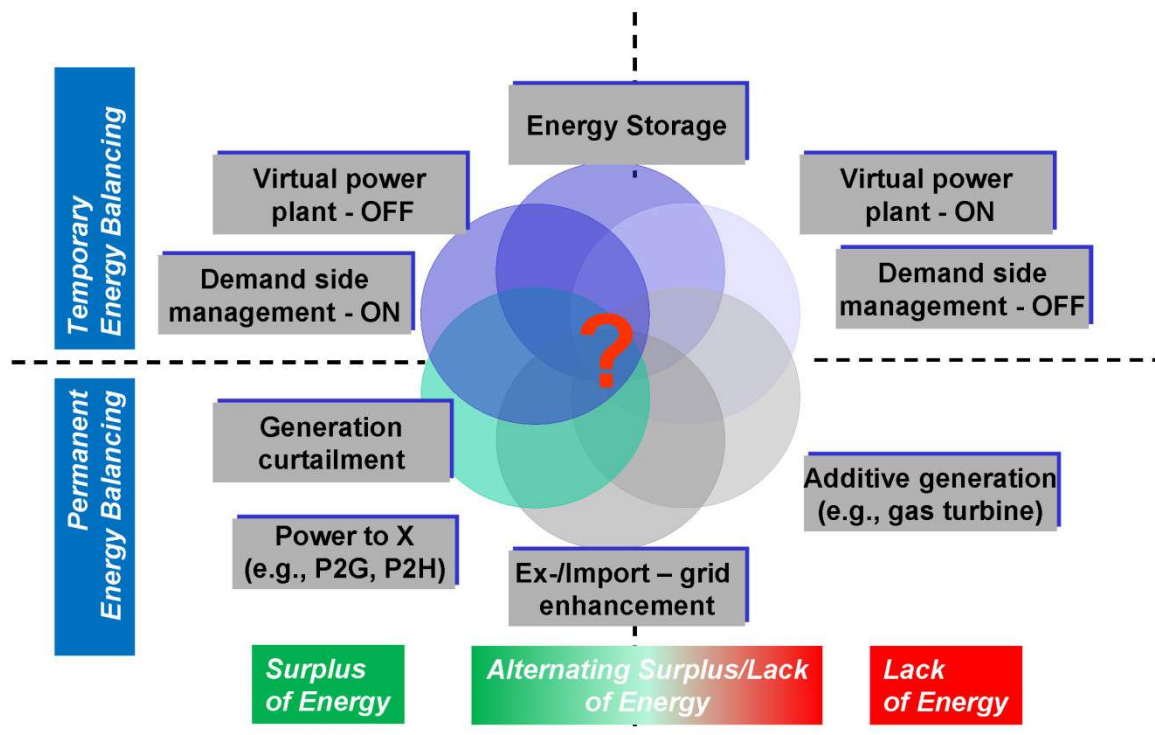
Temporary Energy Balancing

Energy Storage

Virtual power plant - OFF

Virtual power plant - ON

Demand side management - ON

Demand side management - OFF

?

Permanent Energy Balancing

Generation curtailment

Additive generation (e.g., gas turbine)

Power to X (e.g., P2G, P2H)

Ex-/Import – grid enhancement

Surplus of Energy

Alternating Surplus/Lack of Energy

Lack of Energy